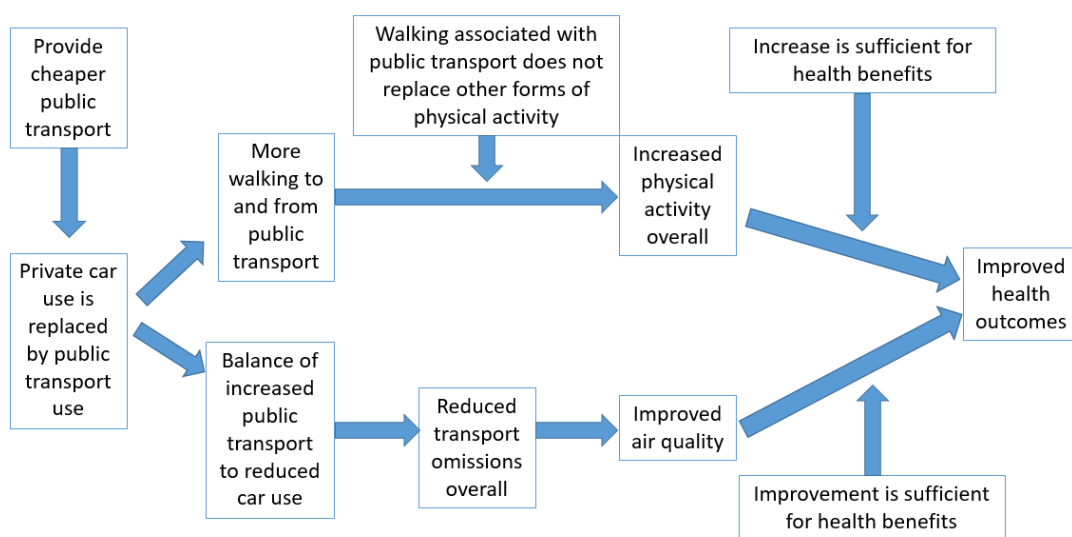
Provide cheaper public transport

Private car use is replaced by public transport use

More walking to and from public transport

Walking associated with public transport does not replace other forms of physical activity

Increased physical activity overall

Increase is sufficient for health benefits

Improved health outcomes

Balance of increased public transport to reduced car use

Reduced transport omissions overall

Improved air quality

Improvement is sufficient for health benefits